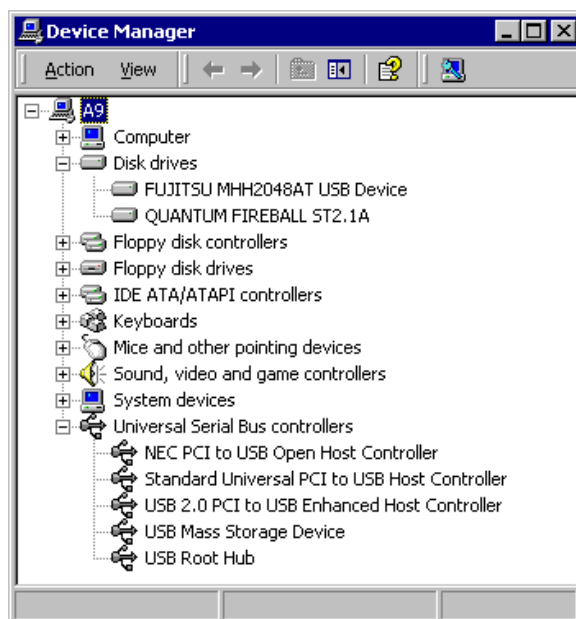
Device Manager

Action View

A9
Computer
Disk drives
FUJITSU MHH2048AT USB Device
QUANTUM FIREBALL ST2.1A
Floppy disk controllers
Floppy disk drives
IDE ATA/ATAPI controllers
Keyboards
Mice and other pointing devices
Sound, video and game controllers
System devices
Universal Serial Bus controllers
NEC PCI to USB Open Host Controller
Standard Universal PCI to USB Host Controller
USB 2.0 PCI to USB Enhanced Host Controller
USB Mass Storage Device
USB Root Hub